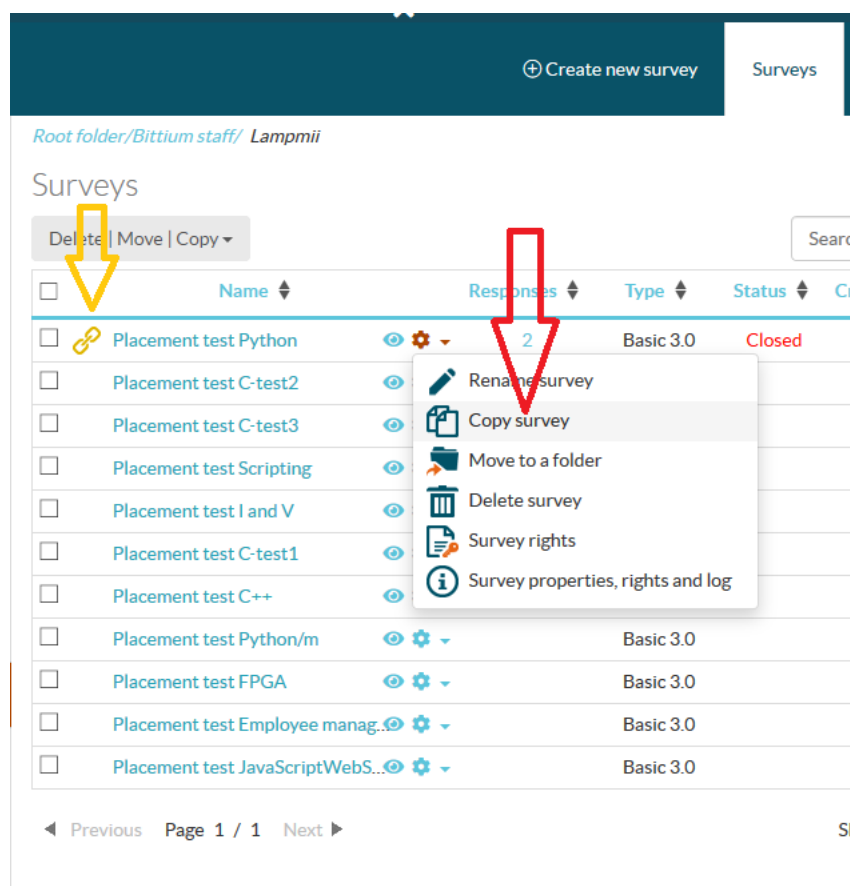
⊕ Create new survey

Surveys

Root folder/Bittium staff/ Lampmii

Surveys

Delete | Move | Copy ▾

Searc

| | Name | Responses | Type | Status | C |
|---|---|---|---|---|---|
| ☐ | Placement test Python | 2 | Basic 3.0 | Closed | |
| ☐ | Placement test C-test2 | | | | |
| ☐ | Placement test C-test3 | | | | |
| ☐ | Placement test Scripting | | | | |
| ☐ | Placement test I and V | | | | |
| ☐ | Placement test C-test1 | | | | |
| ☐ | Placement test C++ | | | | |
| ☐ | Placement test Python/m | | Basic 3.0 | | |
| ☐ | Placement test FPGA | | Basic 3.0 | | |
| ☐ | Placement test Employee manag... | | Basic 3.0 | | |
| ☐ | Placement test JavaScriptWebS... | | Basic 3.0 | | |

Rename survey
Copy survey
Move to a folder
Delete survey
Survey rights
Survey properties, rights and log

◀ Previous Page 1 / 1 Next ▶

Sl